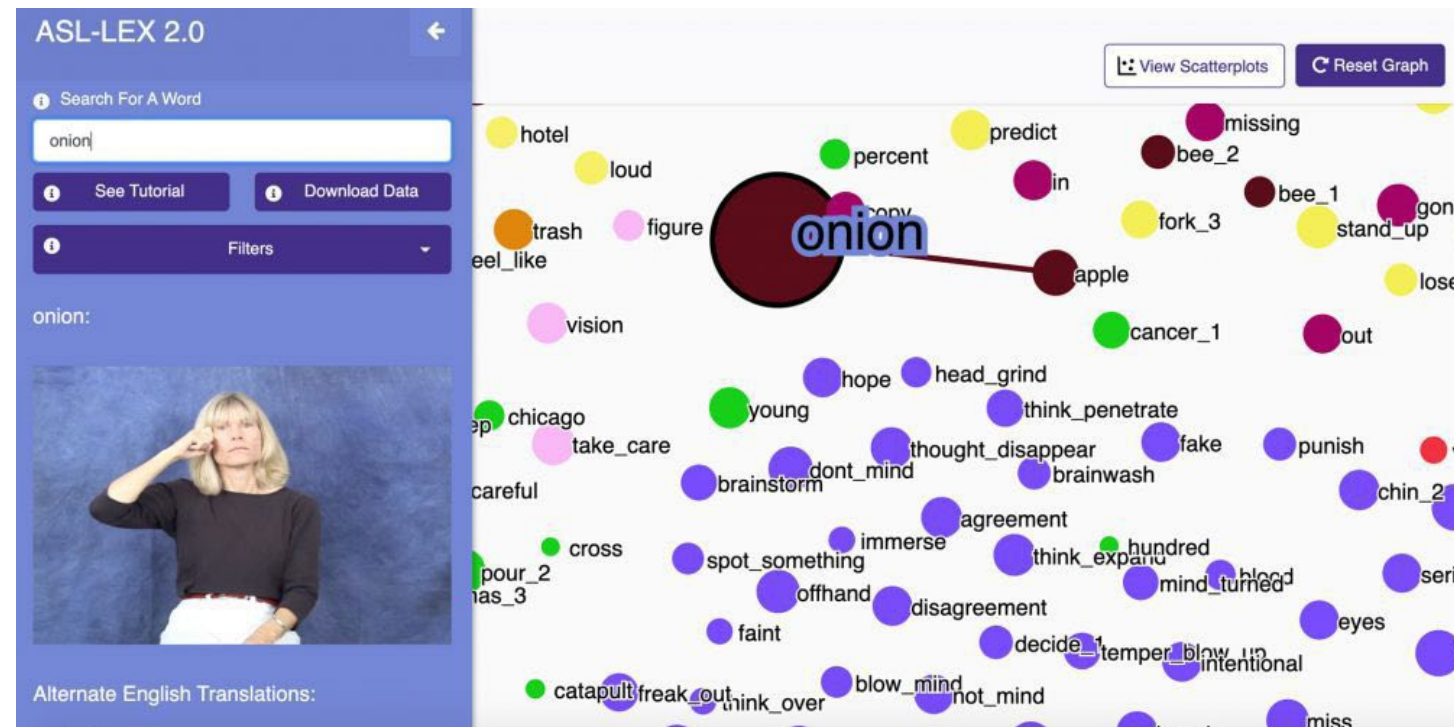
ASL-LEX 2.0

Search For A Word

onion

See Tutorial

Download Data

Filters

onion:

Alternate English Translations:

View Scatterplots

Reset Graph

hotel
loud
percent
predict
missing
bee_2
in
bee_1
gon
trash
figure
copy
onion
fork_3
stand_up
eel_like
apple
lose
vision
cancer_1
out
hope
head_grind
ep
chicago
young
think_penetrate
take_care
thought_disappear
fake
punish
careful
brainstorm
dont_mind
brainwash
chin_2
agreement
cross
immerse
hundred
pour_2
spot_something
think_expand
nas_3
mind_turned
blood
seri
offhand
disagreement
faint
eyes
decide_1
temper_blow_up
intentional
catapult
freak_out
think_over
blow_mind
not_mind
miss